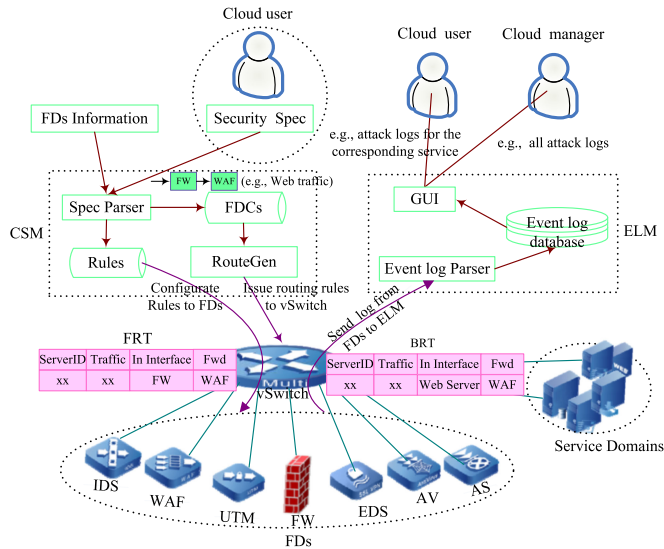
Cloud user

Cloud user

Cloud manager

FDs Information

Security Spec

e.g., attack logs for the corresponding service

e.g., all attack logs

FW

WAF

(e.g., Web traffic)

Spec Parser

FDCs

GUI

CSM

Event log database

ELM

Rules

RouteGen

Event log Parser

Configurate Rules to FDs

Issue routing rules to vSwitch

Send log from FDs to ELM

FRT

| ServerID | Traffic | In Interface | Fwd |
|---|---|---|---|
| xx | xx | FW | WAF |

BRT

| ServerID | Traffic | In Interface | Fwd |
|---|---|---|---|
| xx | xx | Web Server | WAF |

Multi

vSwitch

Service Domains

IDS

WAF

UTM

FW

FDs

EDS

AV

AS